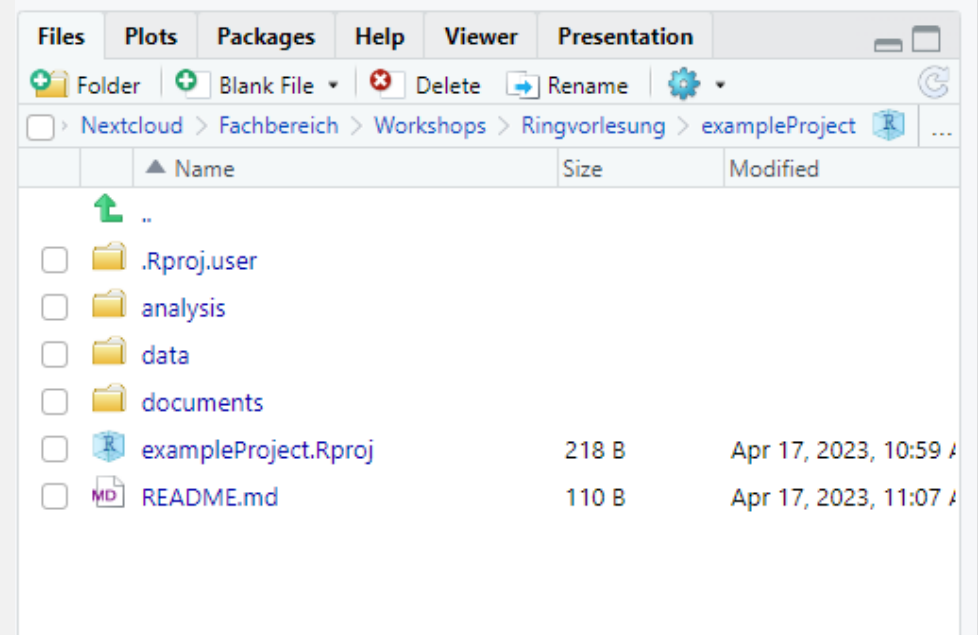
Files Plots Packages Help Viewer Presentation

Folder Blank File Delete Rename

Nextcloud > Fachbereich > Workshops > Ringvorlesung > exampleProject ...

| | Name | Size | Modified |
|---|---|---|---|
| | .. | | |
| | .Rproj.user | | |
| | analysis | | |
| | data | | |
| | documents | | |
| | exampleProject.Rproj | 218 B | Apr 17, 2023, 10:59 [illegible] |
| | README.md | 110 B | Apr 17, 2023, 11:07 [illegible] |